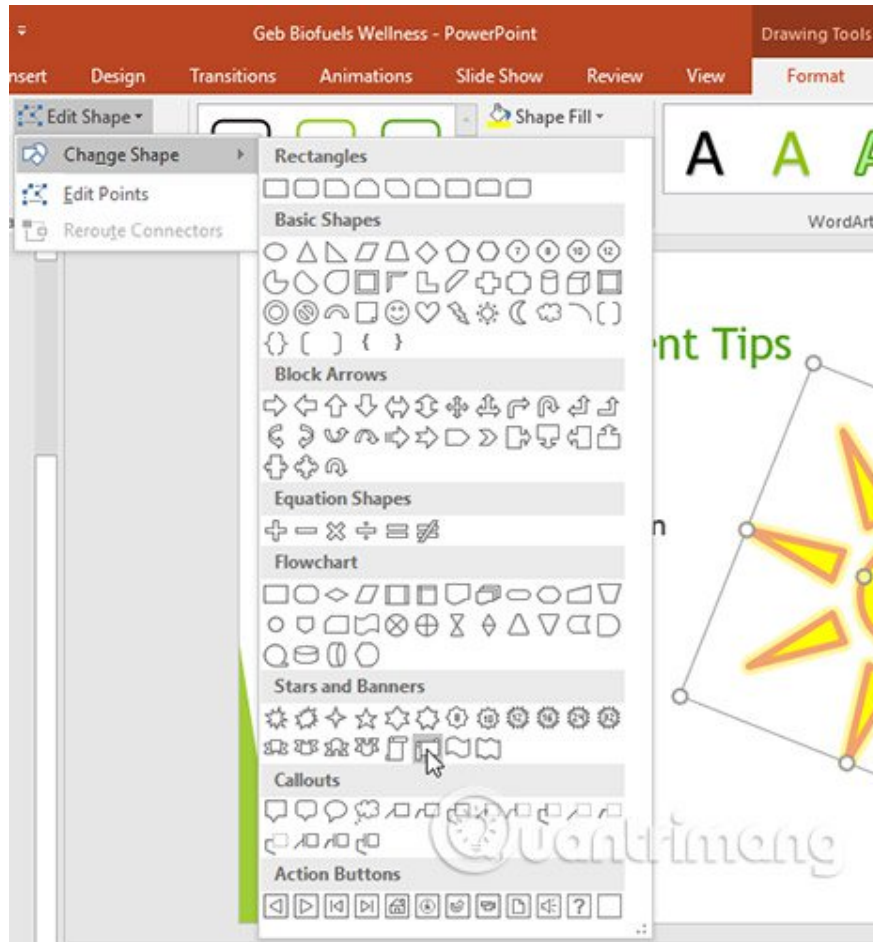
Geb Biofuels Wellness - PowerPoint

Drawing Tools

nsert Design Transitions Animations Slide Show Review View Format

Edit Shape

Shape Fill

A A A

WordArt

Change Shape

Edit Points

Reroute Connectors

Rectangles

Basic Shapes

Block Arrows

Equation Shapes

Flowchart

Stars and Banners

Callouts

Action Buttons

nt Tips

n

Quantrimang